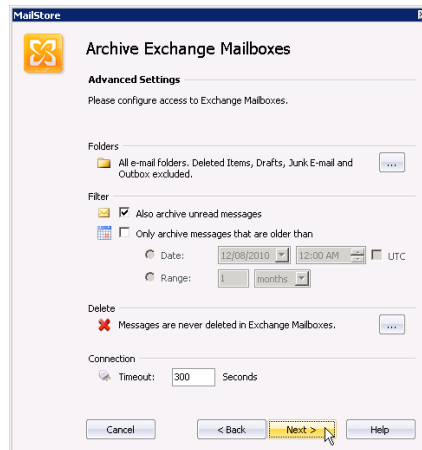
MailStore

Archive Exchange Mailboxes

Advanced Settings

Please configure access to Exchange Mailboxes.

Folders

All e-mail folders. Deleted Items, Drafts, Junk E-mail and Outbox excluded.

...

Filter

Also archive unread messages

Only archive messages that are older than

Date: 12/08/2010 12:00 AM UTC

Range: 1 months

Delete

Messages are never deleted in Exchange Mailboxes.

...

Connection

Timeout: 300 Seconds

Cancel

< Back

Next >

Help